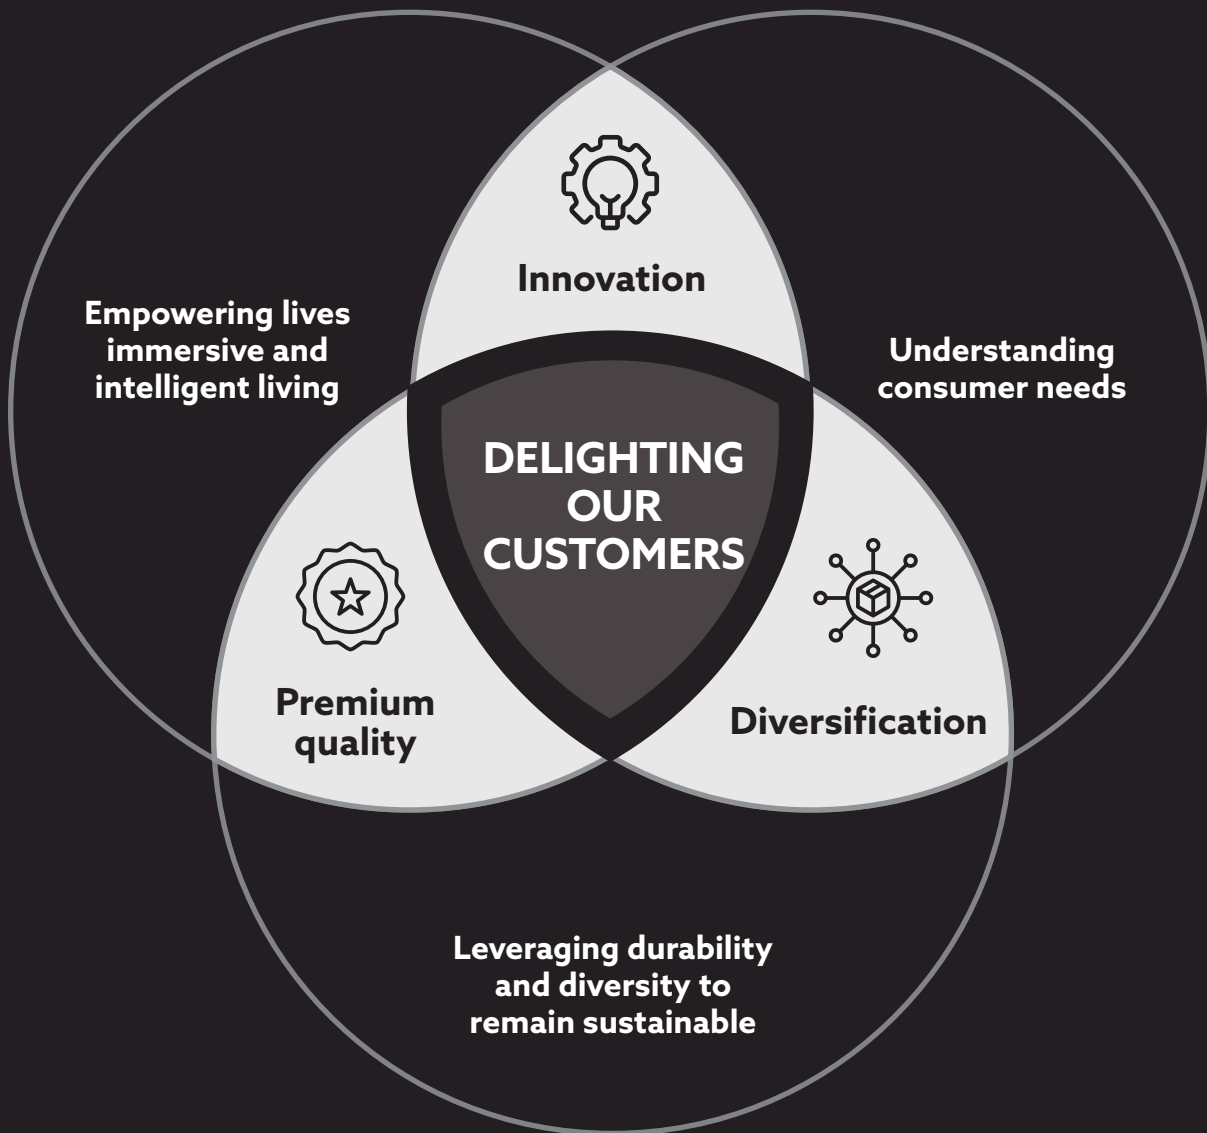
Innovation

Empowering lives immersive and intelligent living

Understanding consumer needs

DELIGHTING OUR CUSTOMERS

Premium quality

Diversification

Leveraging durability and diversity to remain sustainable